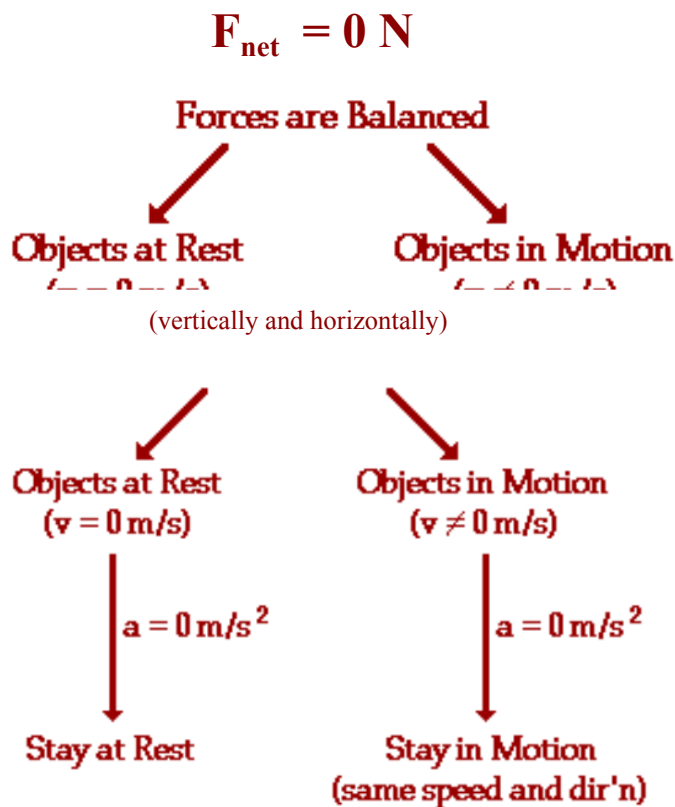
$F_{net} = 0$ N

Forces are Balanced

Objects at Rest

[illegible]

Objects in Motion

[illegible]

(vertically and horizontally)

Objects at Rest
(v = 0 m/s)

Objects in Motion
(v ≠ 0 m/s)

$a = 0 m/s^2$

$a = 0 m/s^2$

Stay at Rest

Stay in Motion
(same speed and dir'n)